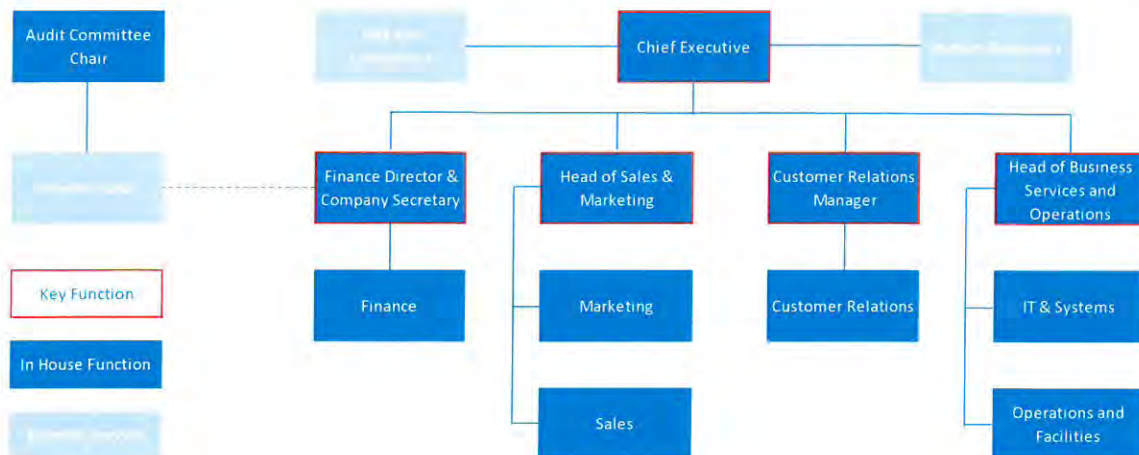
Audit Committee Chair

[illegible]

Chief Executive

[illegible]

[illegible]

Finance Director & Company Secretary

Head of Sales & Marketing

Customer Relations Manager

Head of Business Services and Operations

Key Function

Finance

Marketing

Customer Relations

IT & Systems

In House Function

Sales

Operations and Facilities

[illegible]